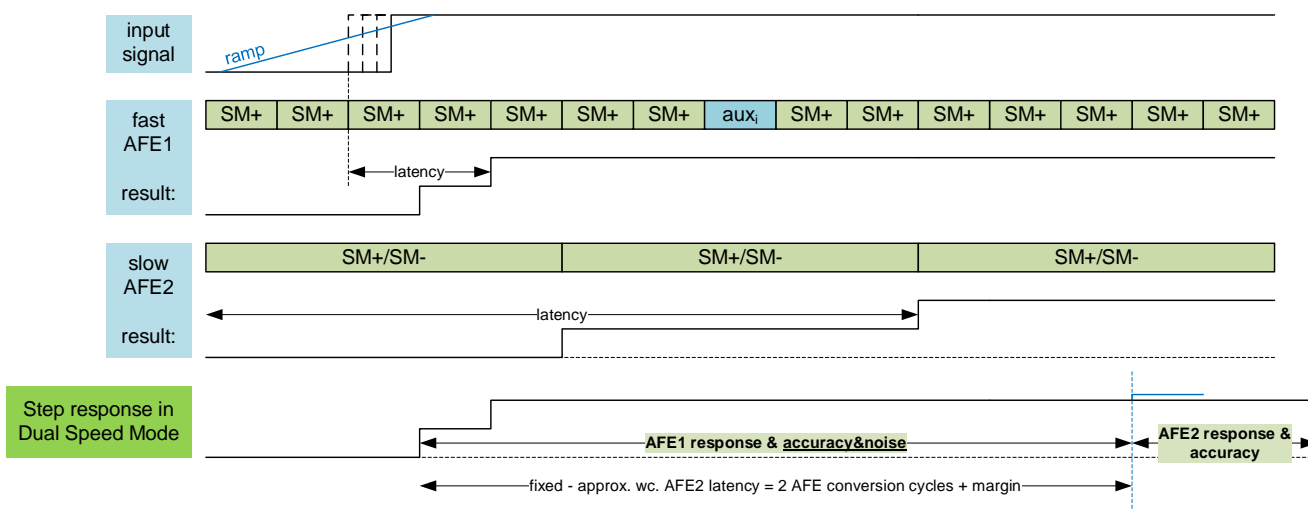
input signal

ramp

fast AFE1

| SM+ | SM+ | SM+ | SM+ | SM+ | SM+ | SM+ | aux$_i$ | SM+ | SM+ | SM+ | SM+ | SM+ | SM+ | SM+ |
|---|---|---|---|---|---|---|---|---|---|---|---|---|---|---|

latency

result:

slow AFE2

| SM+/SM- | SM+/SM- | SM+/SM- |
|---|---|---|

latency

result:

Step response in Dual Speed Mode

AFE1 response & accuracy&noise

AFE2 response & accuracy

fixed - approx. wc. AFE2 latency = 2 AFE conversion cycles + margin